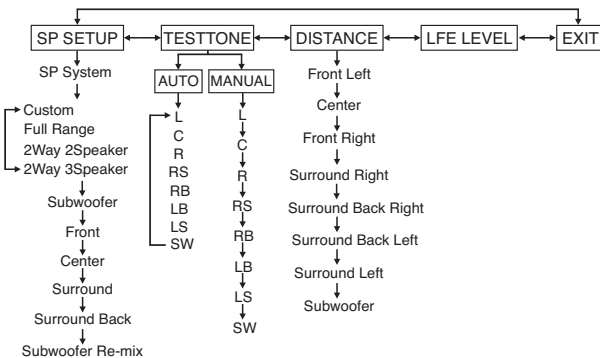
SP SETUP
TESTTONE
DISTANCE
LFE LEVEL
EXIT

SP System
Custom
Full Range
2Way 2Speaker
2Way 3Speaker
Subwoofer
Front
Center
Surround
Surround Back
Subwoofer Re-mix

AUTO
L
C
R
RS
RB
LB
LS
SW

MANUAL
L
C
R
RS
RB
LB
LS
SW

Front Left
Center
Front Right
Surround Right
Surround Back Right
Surround Back Left
Surround Left
Subwoofer